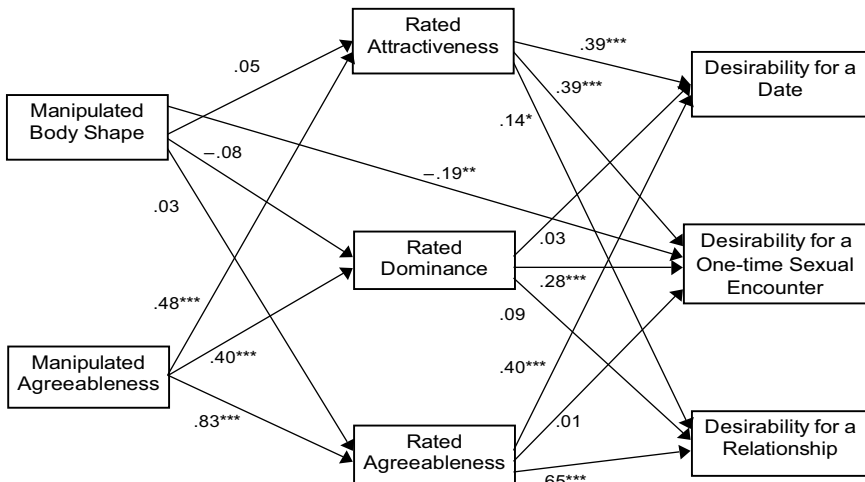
Rated Attractiveness

.05

.39***

Desirability for a Date

.39***

Manipulated Body Shape

.14*

−.08

−.19**

.03

Rated Dominance

.03

Desirability for a One-time Sexual Encounter

.28***

.09

.48***

Manipulated Agreeableness

.40***

.40***

.01

.83***

Rated Agreeableness

Desirability for a Relationship

.65***